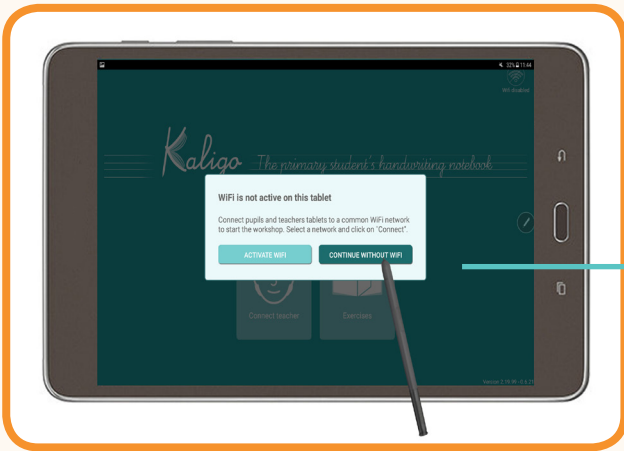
32% 11:44

WiFi disabled

Kaligo The primary student's handwriting notebook

WiFi is not active on this tablet

Connect pupils and teachers tablets to a common WiFi network to start the workshop. Select a network and click on "Connect".

ACTIVATE WIFI

CONTINUE WITHOUT WIFI

Connect teacher

Exercises

Version 2.19 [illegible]